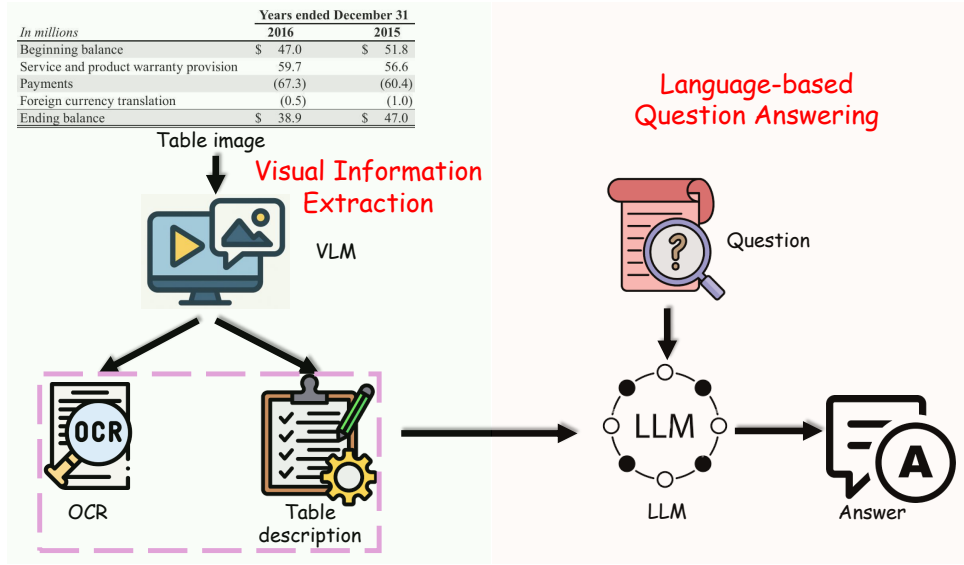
| In millions | Years ended December 31 2016 | 2015 |
|---|---|---|
| Beginning balance | \$ 47.0 | \$ 51.8 |
| Service and product warranty provision | 59.7 | 56.6 |
| Payments | (67.3) | (60.4) |
| Foreign currency translation | (0.5) | (1.0) |
| Ending balance | \$ 38.9 | \$ 47.0 |

Table image

Visual Information Extraction

VLM

OCR

OCR

Table description

Language-based Question Answering

Question

LLM

LLM

A

Answer